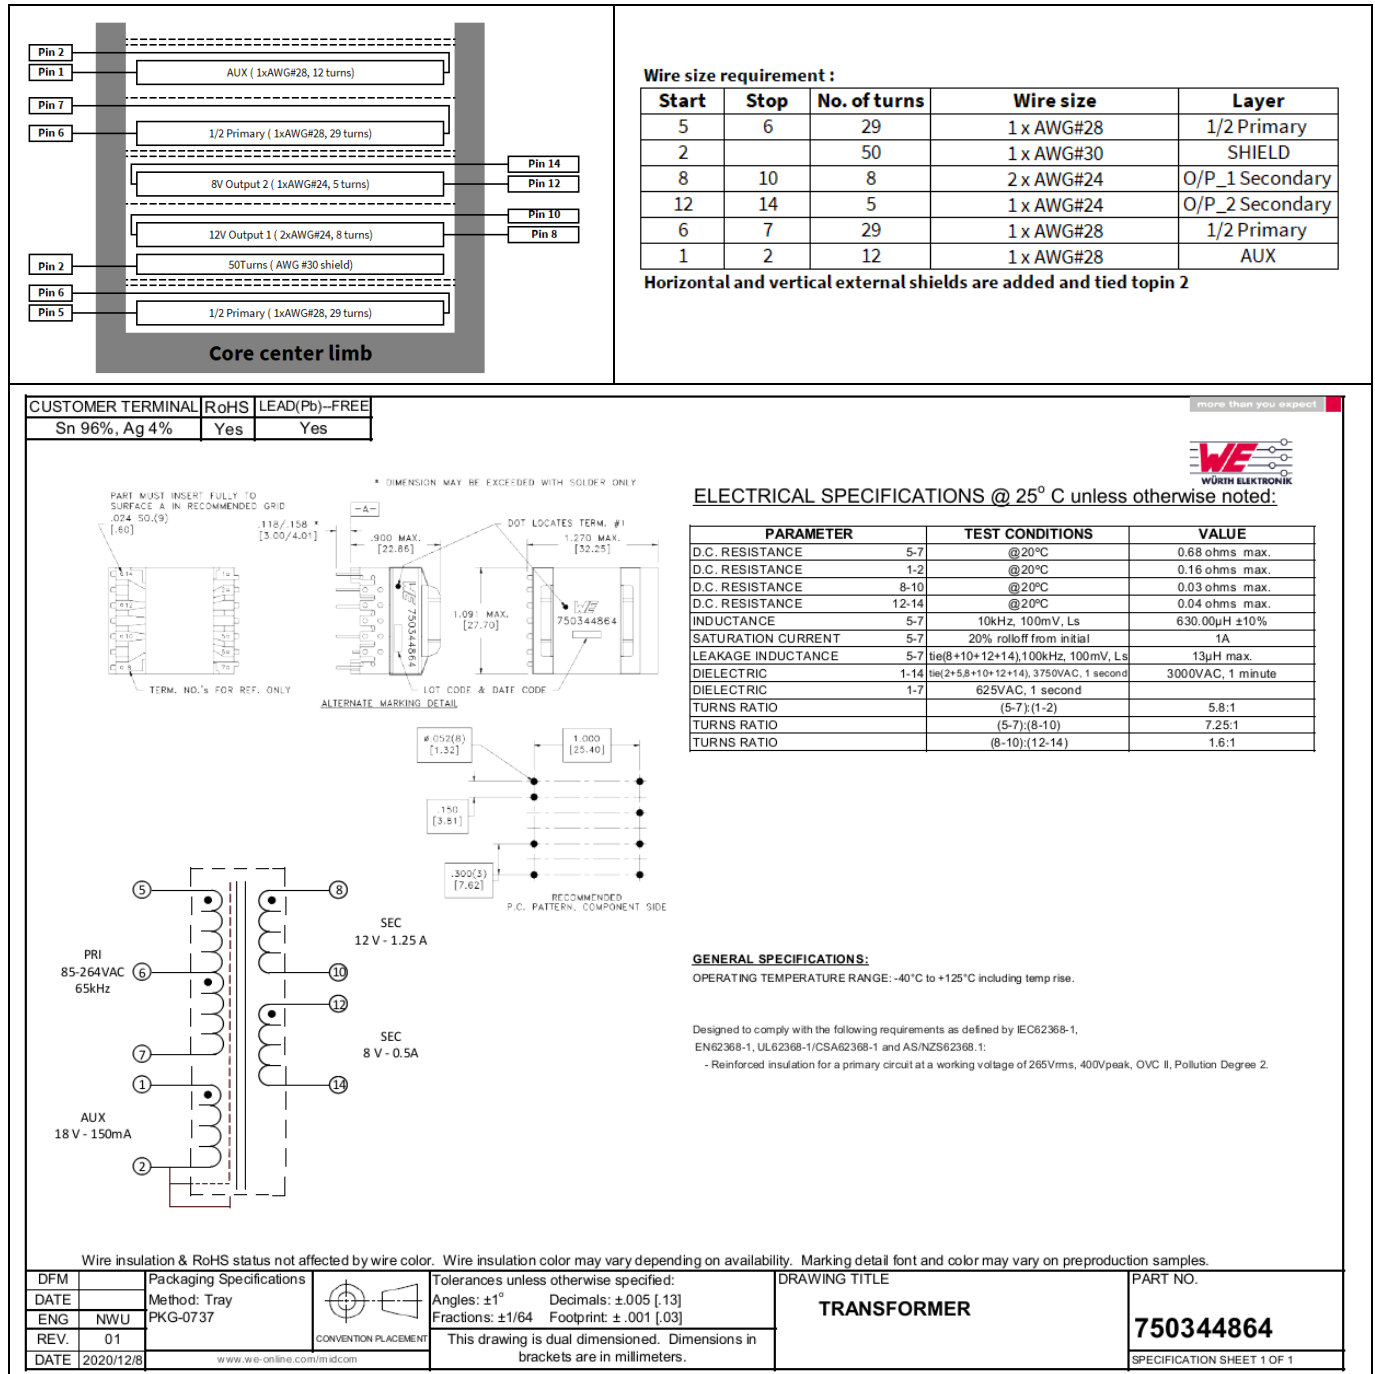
Pin 2
Pin 1
AUX ( 1xAWG#28, 12 turns)
Pin 7
Pin 6
1/2 Primary ( 1xAWG#28, 29 turns)
Pin 14
Pin 12
8V Output 2 ( 1xAWG#24, 5 turns)
Pin 10
Pin 8
12V Output 1 ( 2xAWG#24, 8 turns)
Pin 2
50Turns ( AWG #30 shield)
Pin 6
Pin 5
1/2 Primary ( 1xAWG#28, 29 turns)
Core center limb

Wire size requirement :

| Start | Stop | No. of turns | Wire size | Layer |
|---|---|---|---|---|
| 5 | 6 | 29 | 1 x AWG#28 | 1/2 Primary |
| 2 |  | 50 | 1 x AWG#30 | SHIELD |
| 8 | 10 | 8 | 2 x AWG#24 | O/P_1 Secondary |
| 12 | 14 | 5 | 1 x AWG#24 | O/P_2 Secondary |
| 6 | 7 | 29 | 1 x AWG#28 | 1/2 Primary |
| 1 | 2 | 12 | 1 x AWG#28 | AUX |

Horizontal and vertical external shields are added and tied topin 2

| CUSTOMER TERMINAL | RoHS | LEAD(Pb)--FREE |
|---|---|---|
| Sn 96%, Ag 4% | Yes | Yes |

more than you expect

WÜRTH ELEKTRONIK

* DIMENSION MAY BE EXCEEDED WITH SOLDER ONLY
PART MUST INSERT FULLY TO SURFACE A IN RECOMMENDED GRID
.024 SQ.(9) [.60]
.118/.158 * [3.00/4.01]
-A-
.900 MAX. [22.86]
DOT LOCATES TERM. #1
1.270 MAX. [32.25]
750344864
1.091 MAX. [27.70]
750344864
TERM. NO.'s FOR REF. ONLY
ALTERNATE MARKING DETAIL
LOT CODE & DATE CODE
ø.052(8) [1.32]
1.000 [25.40]
.150 [3.81]
.300(3) [7.62]
RECOMMENDED P.C. PATTERN, COMPONENT SIDE

ELECTRICAL SPECIFICATIONS @ 25° C unless otherwise noted:

| PARAMETER | | TEST CONDITIONS | VALUE |
|---|---|---|---|
| D.C. RESISTANCE | 5-7 | @20ºC | 0.68 ohms max. |
| D.C. RESISTANCE | 1-2 | @20ºC | 0.16 ohms max. |
| D.C. RESISTANCE | 8-10 | @20ºC | 0.03 ohms max. |
| D.C. RESISTANCE | 12-14 | @20ºC | 0.04 ohms max. |
| INDUCTANCE | 5-7 | 10kHz, 100mV, Ls | 630.00µH ±10% |
| SATURATION CURRENT | 5-7 | 20% rolloff from initial | 1A |
| LEAKAGE INDUCTANCE | 5-7 | tie(8+10+12+14),100kHz, 100mV, Ls | 13µH max. |
| DIELECTRIC | 1-14 | tie(2+5,8+10+12+14), 3750VAC, 1 second | 3000VAC, 1 minute |
| DIELECTRIC | 1-7 | 625VAC, 1 second | |
| TURNS RATIO | | (5-7):(1-2) | 5.8:1 |
| TURNS RATIO | | (5-7):(8-10) | 7.25:1 |
| TURNS RATIO | | (8-10):(12-14) | 1.6:1 |

5
8
SEC
12 V - 1.25 A
PRI
85-264VAC
65kHz
6
10
12
SEC
8 V - 0.5A
7
1
14
AUX
18 V - 150mA
2

GENERAL SPECIFICATIONS:
OPERATING TEMPERATURE RANGE: -40°C to +125°C including temp rise.

Designed to comply with the following requirements as defined by IEC62368-1, EN62368-1, UL62368-1/CSA62368-1 and AS/NZS62368.1:
- Reinforced insulation for a primary circuit at a working voltage of 265Vrms, 400Vpeak, OVC II, Pollution Degree 2.

Wire insulation & RoHS status not affected by wire color. Wire insulation color may vary depending on availability. Marking detail font and color may vary on preproduction samples.

| DFM | | Packaging Specifications |
|---|---|---|
| DATE | | Method: Tray |
| ENG | NWU | PKG-0737 |
| REV. | 01 | |
| DATE | 2020/12/8 | www.we-online.com/midcom |

CONVENTION PLACEMENT
Tolerances unless otherwise specified:
Angles: ±1°
Decimals: ±.005 [.13]
Fractions: ±1/64
Footprint: ± .001 [.03]
This drawing is dual dimensioned. Dimensions in brackets are in millimeters.
DRAWING TITLE
TRANSFORMER
PART NO.
750344864
SPECIFICATION SHEET 1 OF 1